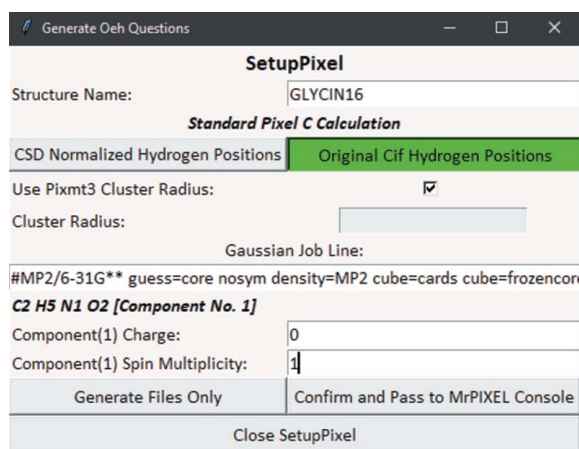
Generate Oeh Questions

SetupPixel

Structure Name: GLYCIN16

Standard Pixel C Calculation

CSD Normalized Hydrogen Positions | Original Cif Hydrogen Positions

Use Pixmt3 Cluster Radius: ☑

Cluster Radius:

Gaussian Job Line:

#MP2/6-31G** guess=core nosym density=MP2 cube=cards cube=frozencore

C2 H5 N1 O2 [Component No. 1]

Component(1) Charge: 0

Component(1) Spin Multiplicity: 1

Generate Files Only | Confirm and Pass to MrPIXEL Console

Close SetupPixel